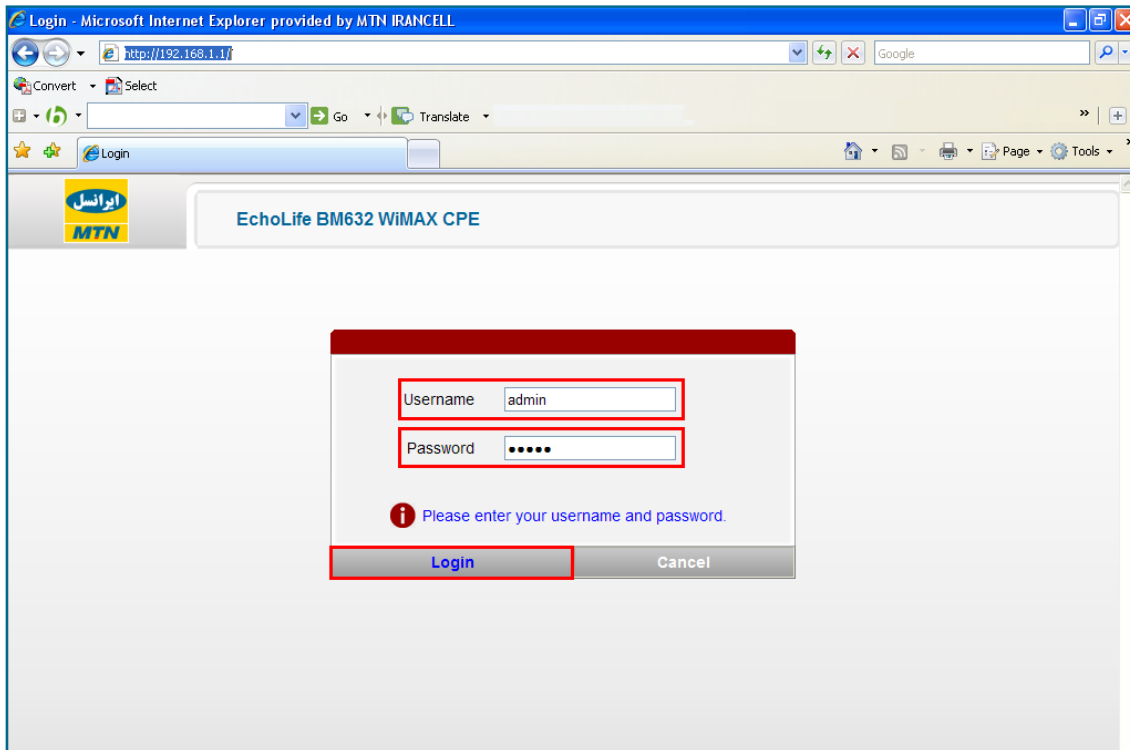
Login - Microsoft Internet Explorer provided by MTN IRANCELL

http://192.168.1.1/

Google

Convert Select

Go Translate

Login

Page Tools

ایرانسل
MTN

EchoLife BM632 WiMAX CPE

Username admin

Password •••••

Please enter your username and password.

Login Cancel